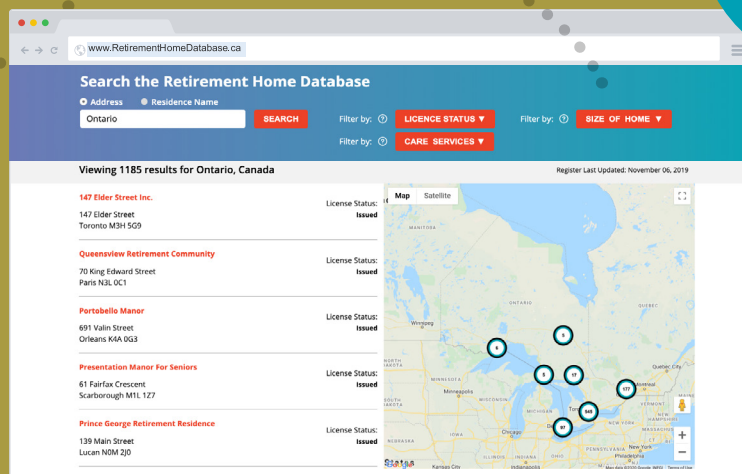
www.RetirementHomeDatabase.ca

Search the Retirement Home Database

Address Residence Name

Ontario

SEARCH

Filter by: LICENCE STATUS ▼

Filter by: SIZE OF HOME ▼

Filter by: CARE SERVICES ▼

Viewing 1185 results for Ontario, Canada

Register Last Updated: November 06, 2019

147 Elder Street Inc.
147 Elder Street
Toronto M3H 5G9
License Status:
Issued

Queensview Retirement Community
70 King Edward Street
Paris N3L 0C1
License Status:
Issued

Portobello Manor
691 Valin Street
Orleans K4A 0G3
License Status:
Issued

Presentation Manor For Seniors
61 Fairfax Crescent
Scarborough M1L 1Z7
License Status:
Issued

Prince George Retirement Residence
139 Main Street
Lucan N0M 2J0
License Status:
Issued

Map Satellite

9

8

5

17

177

545

97

Winnipeg

Minnesota

Chicago

Montreal

Québec

+

−

Google